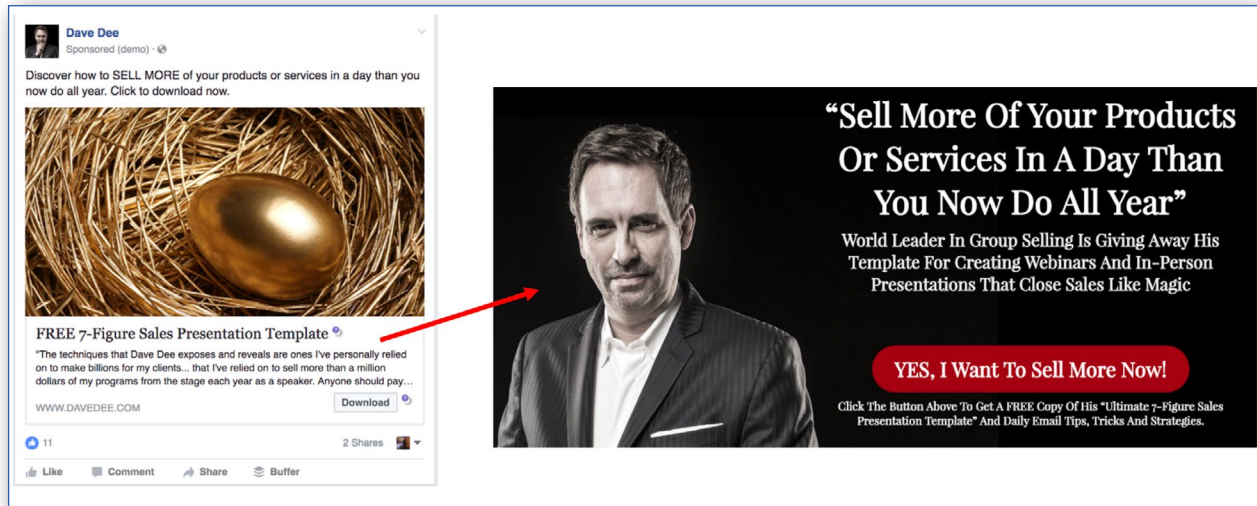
Dave Dee
Sponsored (demo) ·

Discover how to SELL MORE of your products or services in a day than you now do all year. Click to download now.

FREE 7-Figure Sales Presentation Template

"The techniques that Dave Dee exposes and reveals are ones I've personally relied on to make billions for my clients... that I've relied on to sell more than a million dollars of my programs from the stage each year as a speaker. Anyone should pay...

WWW.DAVEDEE.COM

Download

11

2 Shares

Like Comment Share Buffer

"Sell More Of Your Products Or Services In A Day Than You Now Do All Year"

World Leader In Group Selling Is Giving Away His Template For Creating Webinars And In-Person Presentations That Close Sales Like Magic

YES, I Want To Sell More Now!

Click The Button Above To Get A FREE Copy Of His "Ultimate 7-Figure Sales Presentation Template" And Daily Email Tips, Tricks And Strategies.